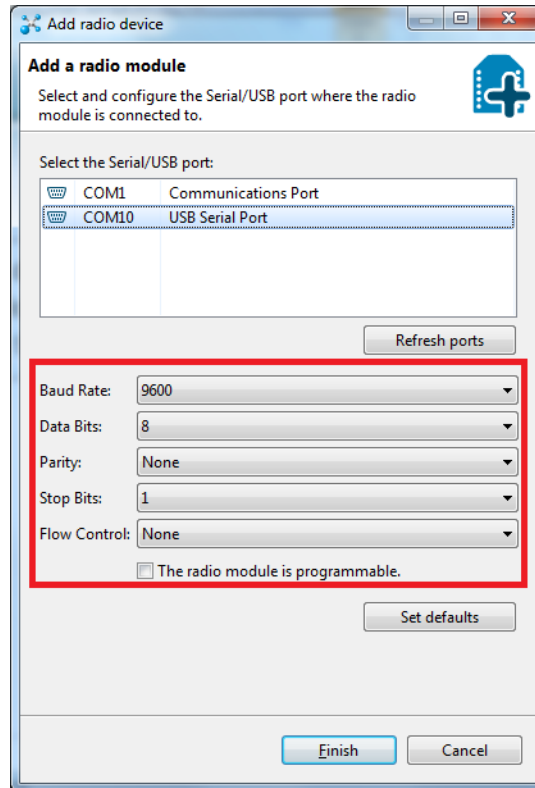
Add radio device

Add a radio module

Select and configure the Serial/USB port where the radio module is connected to.

Select the Serial/USB port:

| | | |
|---|---|---|
| | COM1 | Communications Port |
| | COM10 | USB Serial Port |

Refresh ports

Baud Rate: 9600
Data Bits: 8
Parity: None
Stop Bits: 1
Flow Control: None

The radio module is programmable.

Set defaults

Finish

Cancel